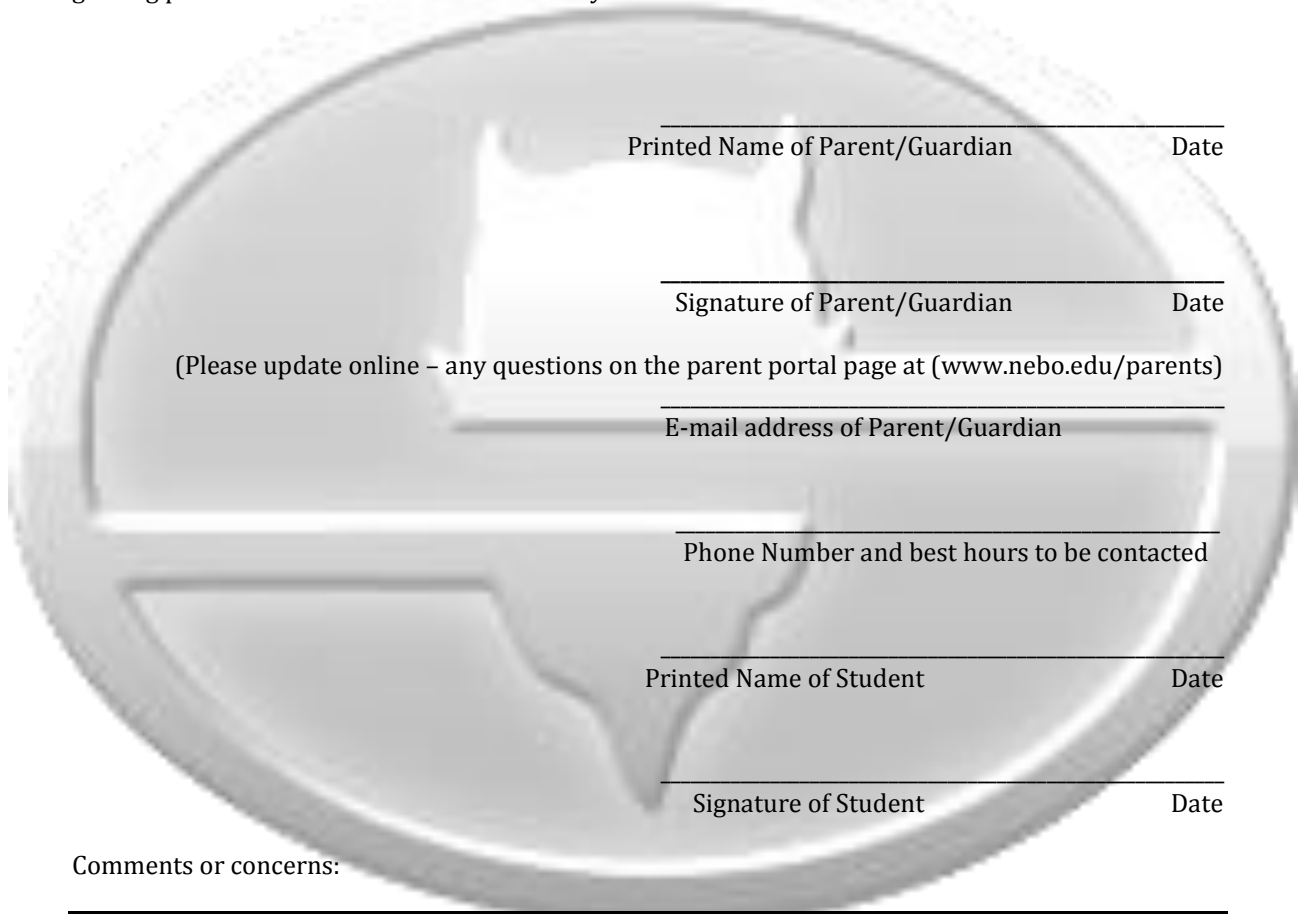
Printed Name of Parent/Guardian Date

Signature of Parent/Guardian Date

(Please update online – any questions on the parent portal page at (www.nebo.edu/parents)

E-mail address of Parent/Guardian

Phone Number and best hours to be contacted

Printed Name of Student Date

Signature of Student Date

Comments or concerns: